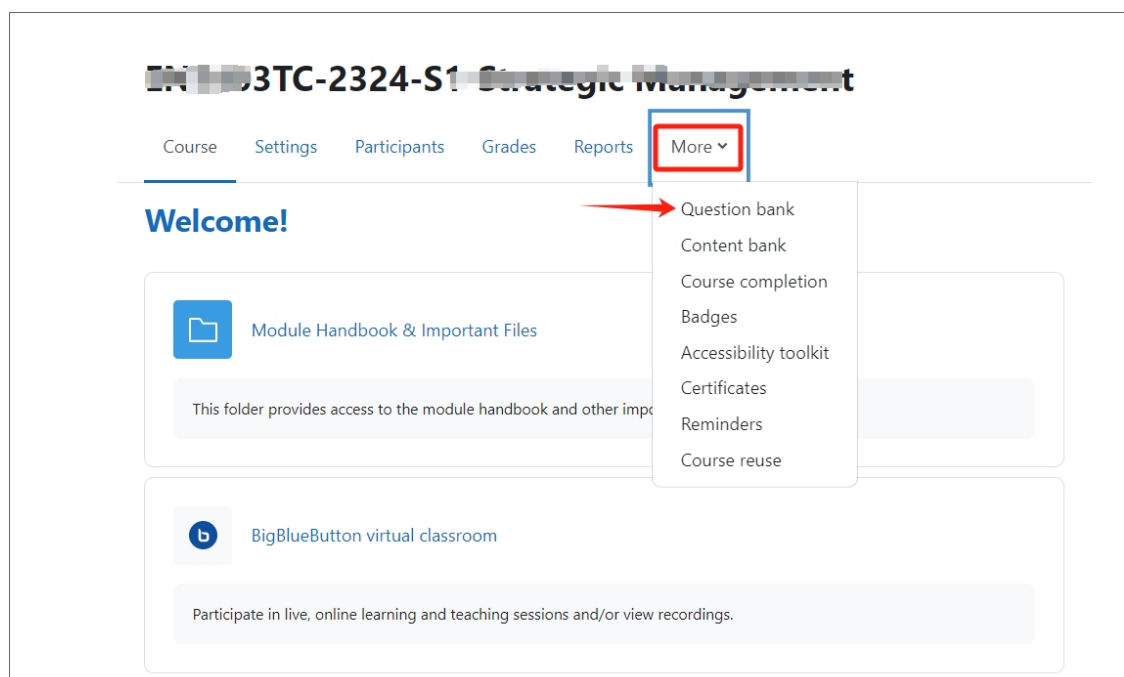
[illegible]3TC-2324-S1 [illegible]

Course Settings Participants Grades Reports More

Question bank
Content bank
Course completion
Badges
Accessibility toolkit
Certificates
Reminders
Course reuse

Welcome!

Module Handbook & Important Files

This folder provides access to the module handbook and other impo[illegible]

b

BigBlueButton virtual classroom

Participate in live, online learning and teaching sessions and/or view recordings.